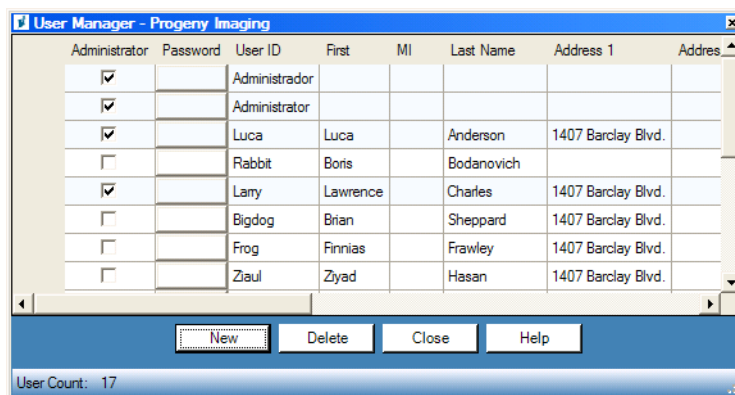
User Manager - Progeny Imaging

| Administrator | Password | User ID | First | MI | Last Name | Address 1 | Addres |
|---|---|---|---|---|---|---|---|
| ☑ | | Administrador | | | | | |
| ☑ | | Administrator | | | | | |
| ☑ | | Luca | Luca | | Anderson | 1407 Barclay Blvd. | |
| ☐ | | Rabbit | Boris | | Bodanovich | | |
| ☑ | | Larry | Lawrence | | Charles | 1407 Barclay Blvd. | |
| ☐ | | Bigdog | Brian | | Sheppard | 1407 Barclay Blvd. | |
| ☐ | | Frog | Finnias | | Frawley | 1407 Barclay Blvd. | |
| ☐ | | Ziaul | Ziyad | | Hasan | 1407 Barclay Blvd. | |

New Delete Close Help

User Count: 17